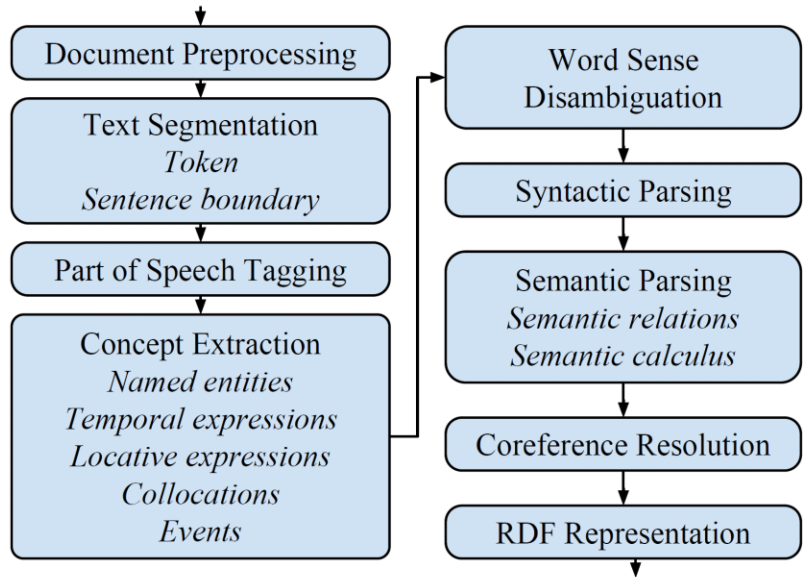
Document Preprocessing

Text Segmentation
*Token*
*Sentence boundary*

Part of Speech Tagging

Concept Extraction
*Named entities*
*Temporal expressions*
*Locative expressions*
*Collocations*
*Events*

Word Sense Disambiguation

Syntactic Parsing

Semantic Parsing
*Semantic relations*
*Semantic calculus*

Coreference Resolution

RDF Representation